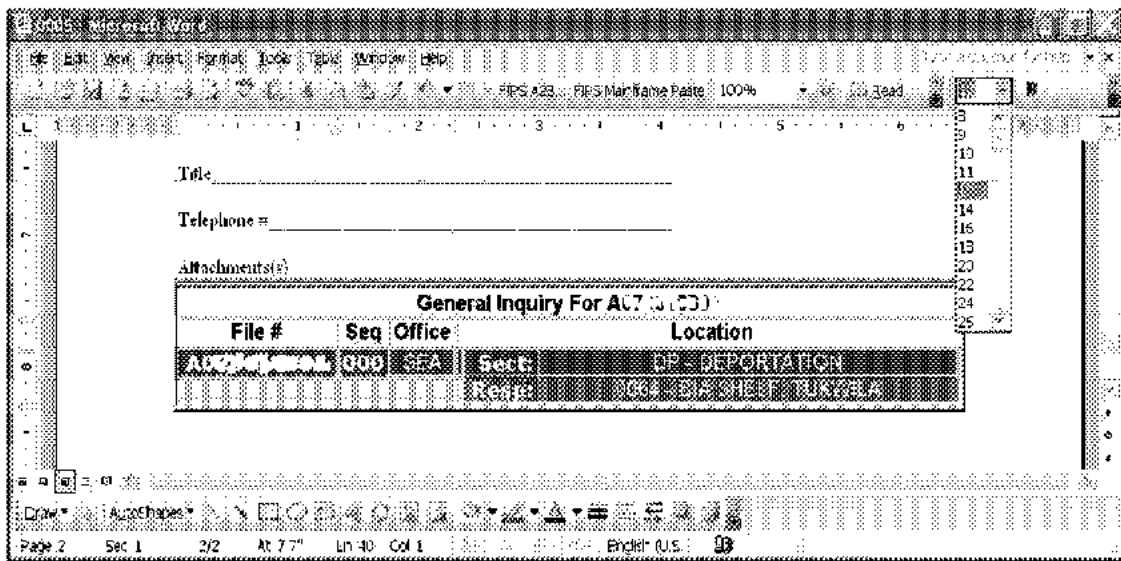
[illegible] - Microsoft Word

File Edit View Insert Format Tools Table Window Help

FIPS A2B FIPS Mainframe Paste 100% Read

8
9
10
11
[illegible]
14
16
18
20
22
24
26

Title_______________________________________________

Telephone #_________________________________________

Attachments(s)

| General Inquiry For A07 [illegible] |  |  |  |
|---|---|---|---|
| File # | Seq | Office | Location |
| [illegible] | 000 | SFA | Sect: DP - DEPORTATION |
|  |  |  | Req: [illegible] |

Draw AutoShapes

Page 2 Sec 1 2/2 At 7.7" Ln 40 Col 1 English (U.S.